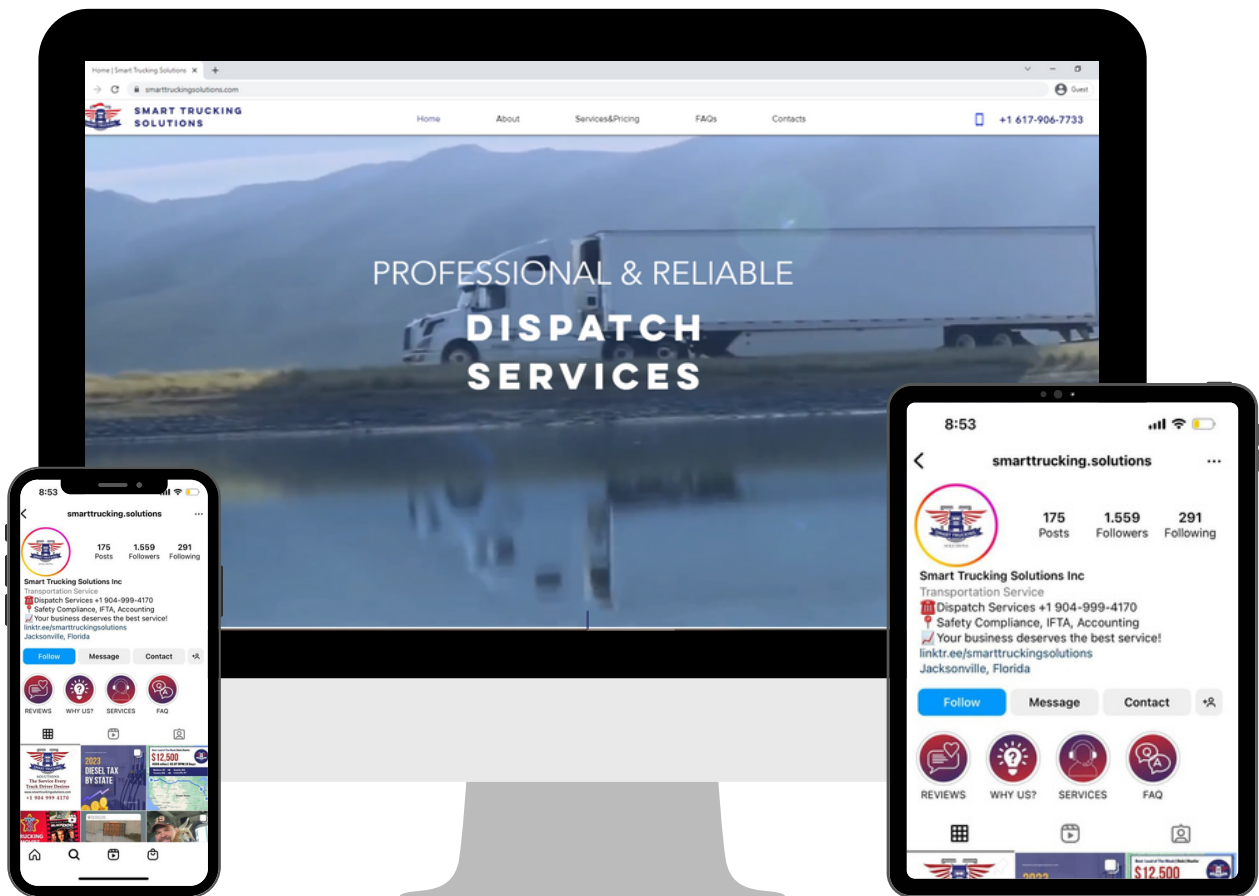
Home | Smart Trucking Solutions
smarttruckingsolutions.com
Guest

SMART TRUCKING SOLUTIONS

Home About Services&Pricing FAQs Contacts

+1 617-906-7733

PROFESSIONAL & RELIABLE
DISPATCH SERVICES

8:53
smarttrucking.solutions
175 Posts
1.559 Followers
291 Following
Smart Trucking Solutions Inc
Transportation Service
Dispatch Services +1 904-999-4170
Safety Compliance, IFTA, Accounting
Your business deserves the best service!
linktr.ee/smarttruckingsolutions
Jacksonville, Florida
Follow Message Contact
REVIEWS WHY US? SERVICES FAQ

The Service Every Truck Driver Desires
+1 904 999 4170
2023 DIESEL TAX BY STATE
$12,500

8:53
smarttrucking.solutions
175 Posts
1.559 Followers
291 Following
Smart Trucking Solutions Inc
Transportation Service
Dispatch Services +1 904-999-4170
Safety Compliance, IFTA, Accounting
Your business deserves the best service!
linktr.ee/smarttruckingsolutions
Jacksonville, Florida
Follow Message Contact
REVIEWS WHY US? SERVICES FAQ
2023
$12,500